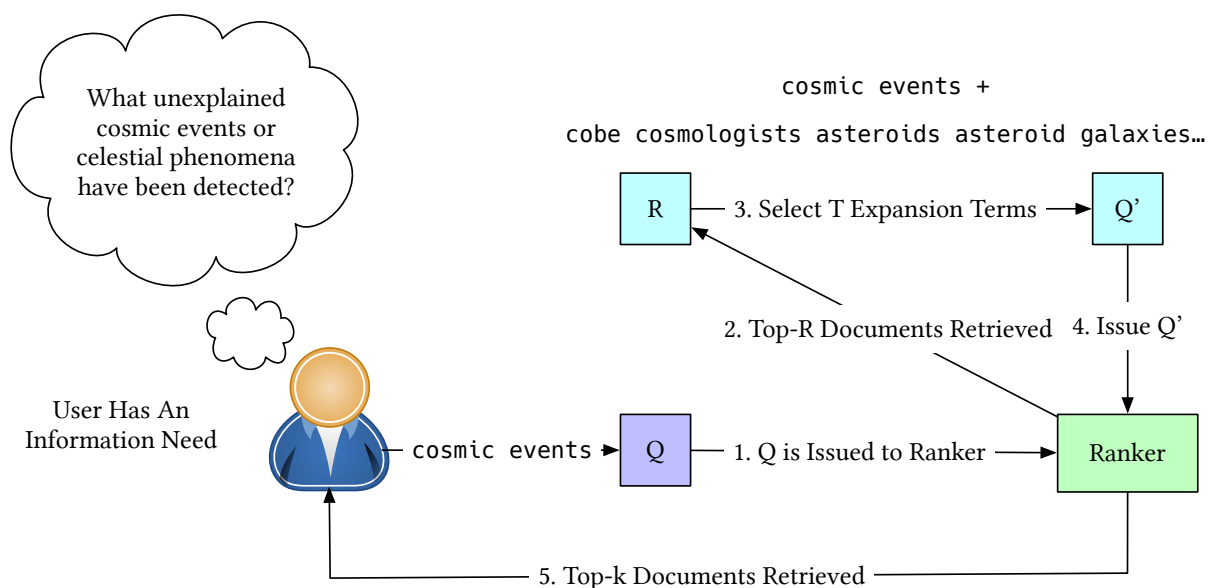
What unexplained cosmic events or celestial phenomena have been detected?

cosmic events +

cobe cosmologists asteroids asteroid galaxies…

R

3. Select T Expansion Terms

Q'

2. Top-R Documents Retrieved

4. Issue Q'

User Has An Information Need

cosmic events

Q

1. Q is Issued to Ranker

Ranker

5. Top-k Documents Retrieved